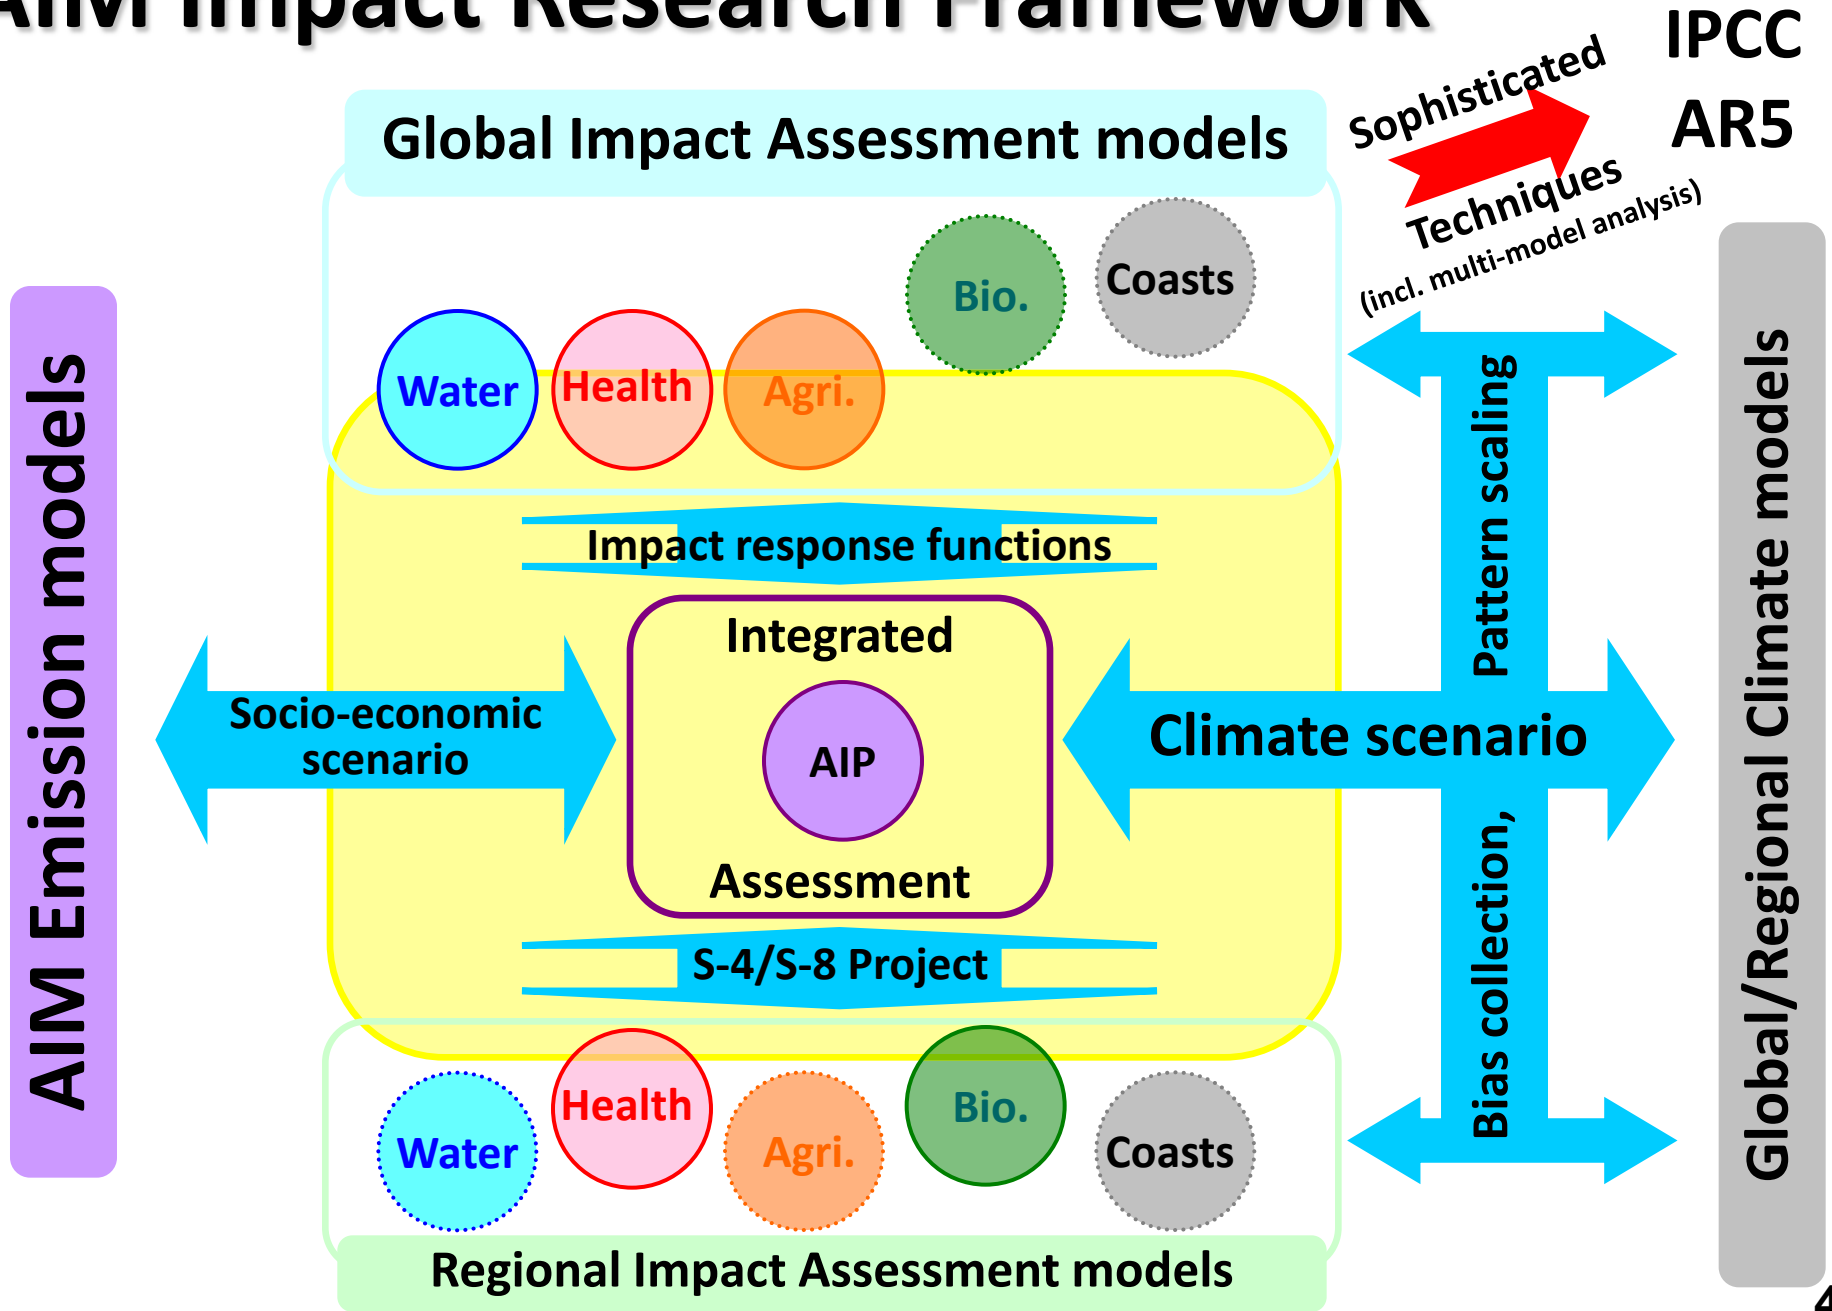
AIM Impact Research Framework

IPCC AR5

Sophisticated Techniques (incl. multi-model analysis)

Global Impact Assessment models

Bio. Coasts

Water Health Agri.

AIM Emission models

Impact response functions

Pattern scaling

Integrated

AIP

Assessment

Socio-economic scenario

Climate scenario

Global/Regional Climate models

Bias collection,

S-4/S-8 Project

Health Bio.

Water Agri. Coasts

Regional Impact Assessment models

4